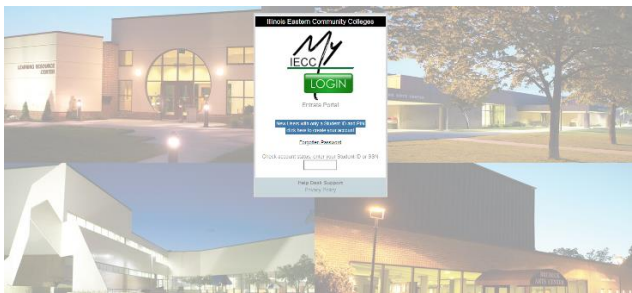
Illinois Eastern Community Colleges

My IECC

LOGIN

Entrata Portal

New Users with only a Student ID and PIN click here to create your account

Forgotten Password

Check account status, enter your Student ID or SSN

Help Desk Support
Privacy Policy

LEARNING RESOURCE CENTER